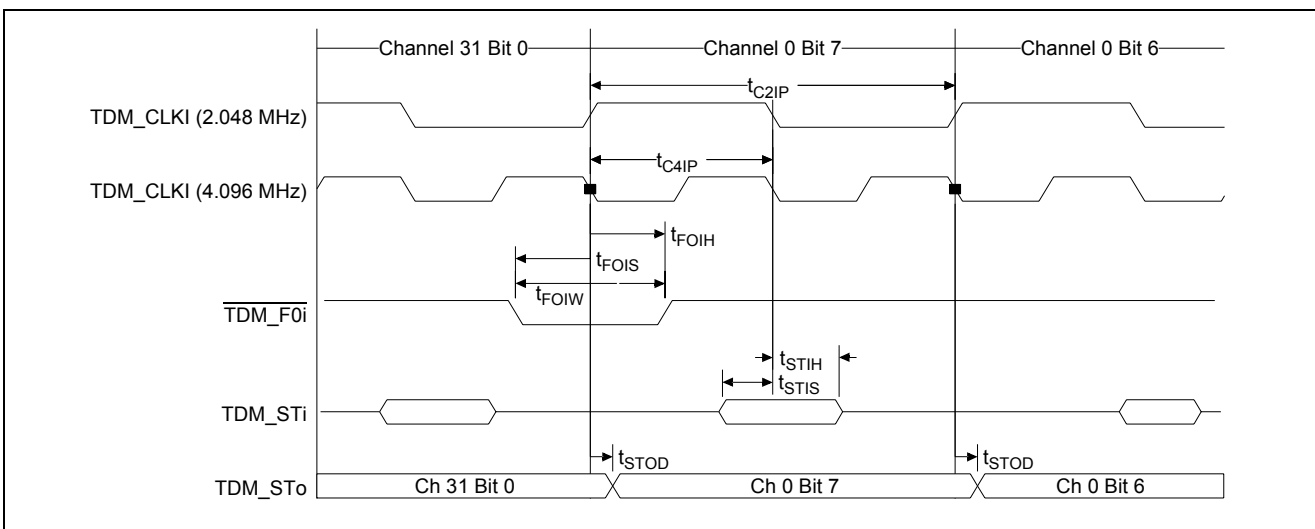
Channel 31 Bit 0
Channel 0 Bit 7
Channel 0 Bit 6
$t_{C2IP}$
TDM_CLKI (2.048 MHz)
$t_{C4IP}$
TDM_CLKI (4.096 MHz)
$t_{FOIH}$
$t_{FOIS}$
$t_{FOIW}$
$\overline{\text{TDM\_F0i}}$
$t_{STIH}$
$t_{STIS}$
TDM_STi
$t_{STOD}$
$t_{STOD}$
TDM_STo
Ch 31 Bit 0
Ch 0 Bit 7
Ch 0 Bit 6